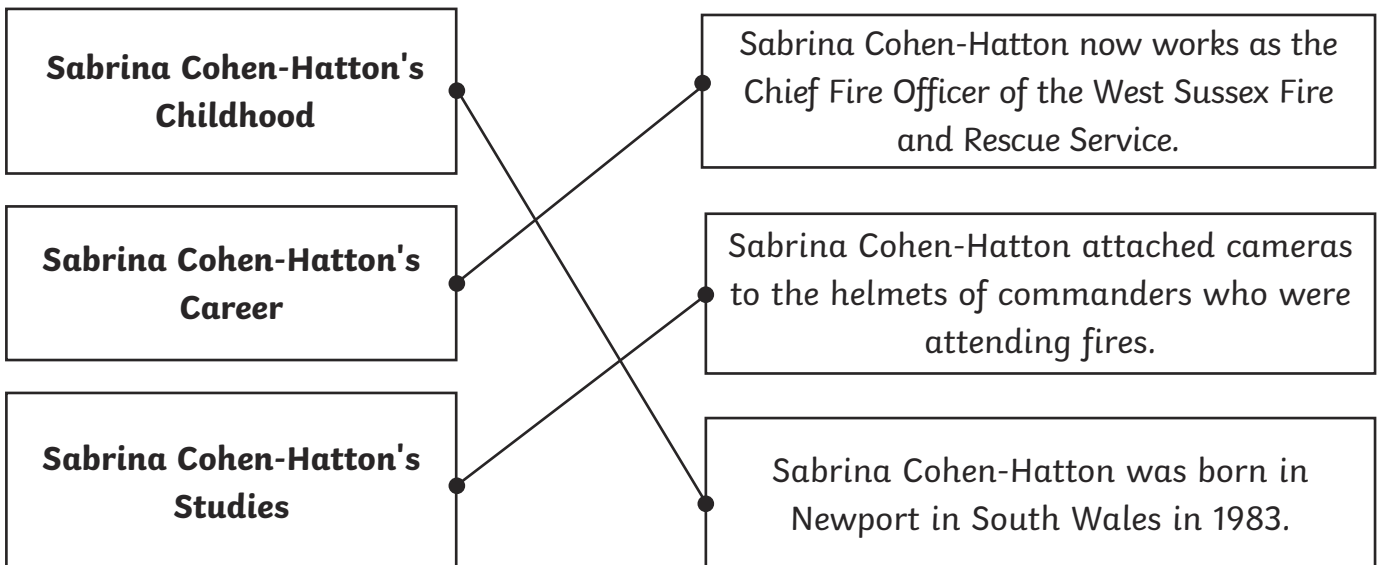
Sabrina Cohen-Hatton's Childhood

Sabrina Cohen-Hatton's Career

Sabrina Cohen-Hatton's Studies

Sabrina Cohen-Hatton now works as the Chief Fire Officer of the West Sussex Fire and Rescue Service.

Sabrina Cohen-Hatton attached cameras to the helmets of commanders who were attending fires.

Sabrina Cohen-Hatton was born in Newport in South Wales in 1983.